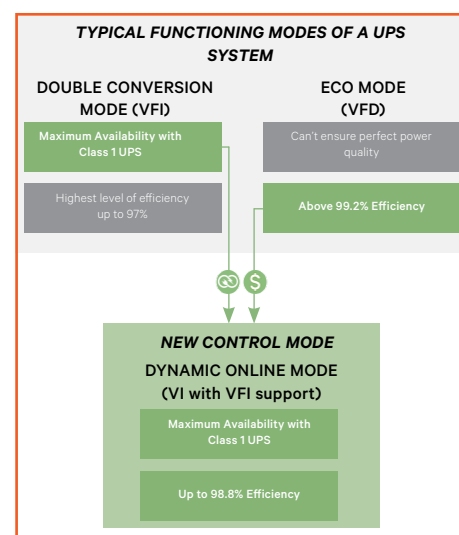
TYPICAL FUNCTIONING MODES OF A UPS SYSTEM

DOUBLE CONVERSION MODE (VFI)

Maximum Availability with Class 1 UPS

Highest level of efficiency up to 97%

ECO MODE (VFD)

Can't ensure perfect power quality

Above 99.2% Efficiency

NEW CONTROL MODE

DYNAMIC ONLINE MODE (VI with VFI support)

Maximum Availability with Class 1 UPS

Up to 98.8% Efficiency